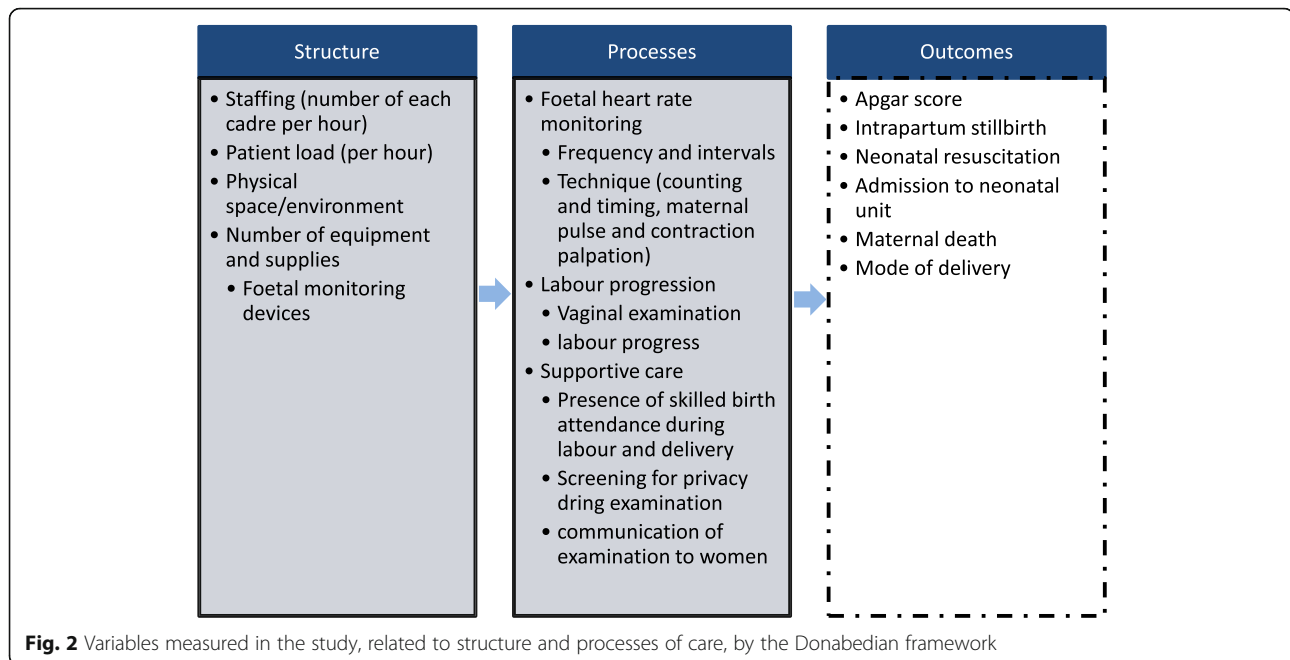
Structure

• Staffing (number of each cadre per hour)
• Patient load (per hour)
• Physical space/environment
• Number of equipment and supplies
  • Foetal monitoring devices

Processes

• Foetal heart rate monitoring
  • Frequency and intervals
  • Technique (counting and timing, maternal pulse and contraction palpation)
• Labour progression
  • Vaginal examination
  • labour progress
• Supportive care
  • Presence of skilled birth attendance during labour and delivery
  • Screening for privacy dring examination
  • communication of examination to women

Outcomes

• Apgar score
• Intrapartum stillbirth
• Neonatal resuscitation
• Admission to neonatal unit
• Maternal death
• Mode of delivery

**Fig. 2** Variables measured in the study, related to structure and processes of care, by the Donabedian framework